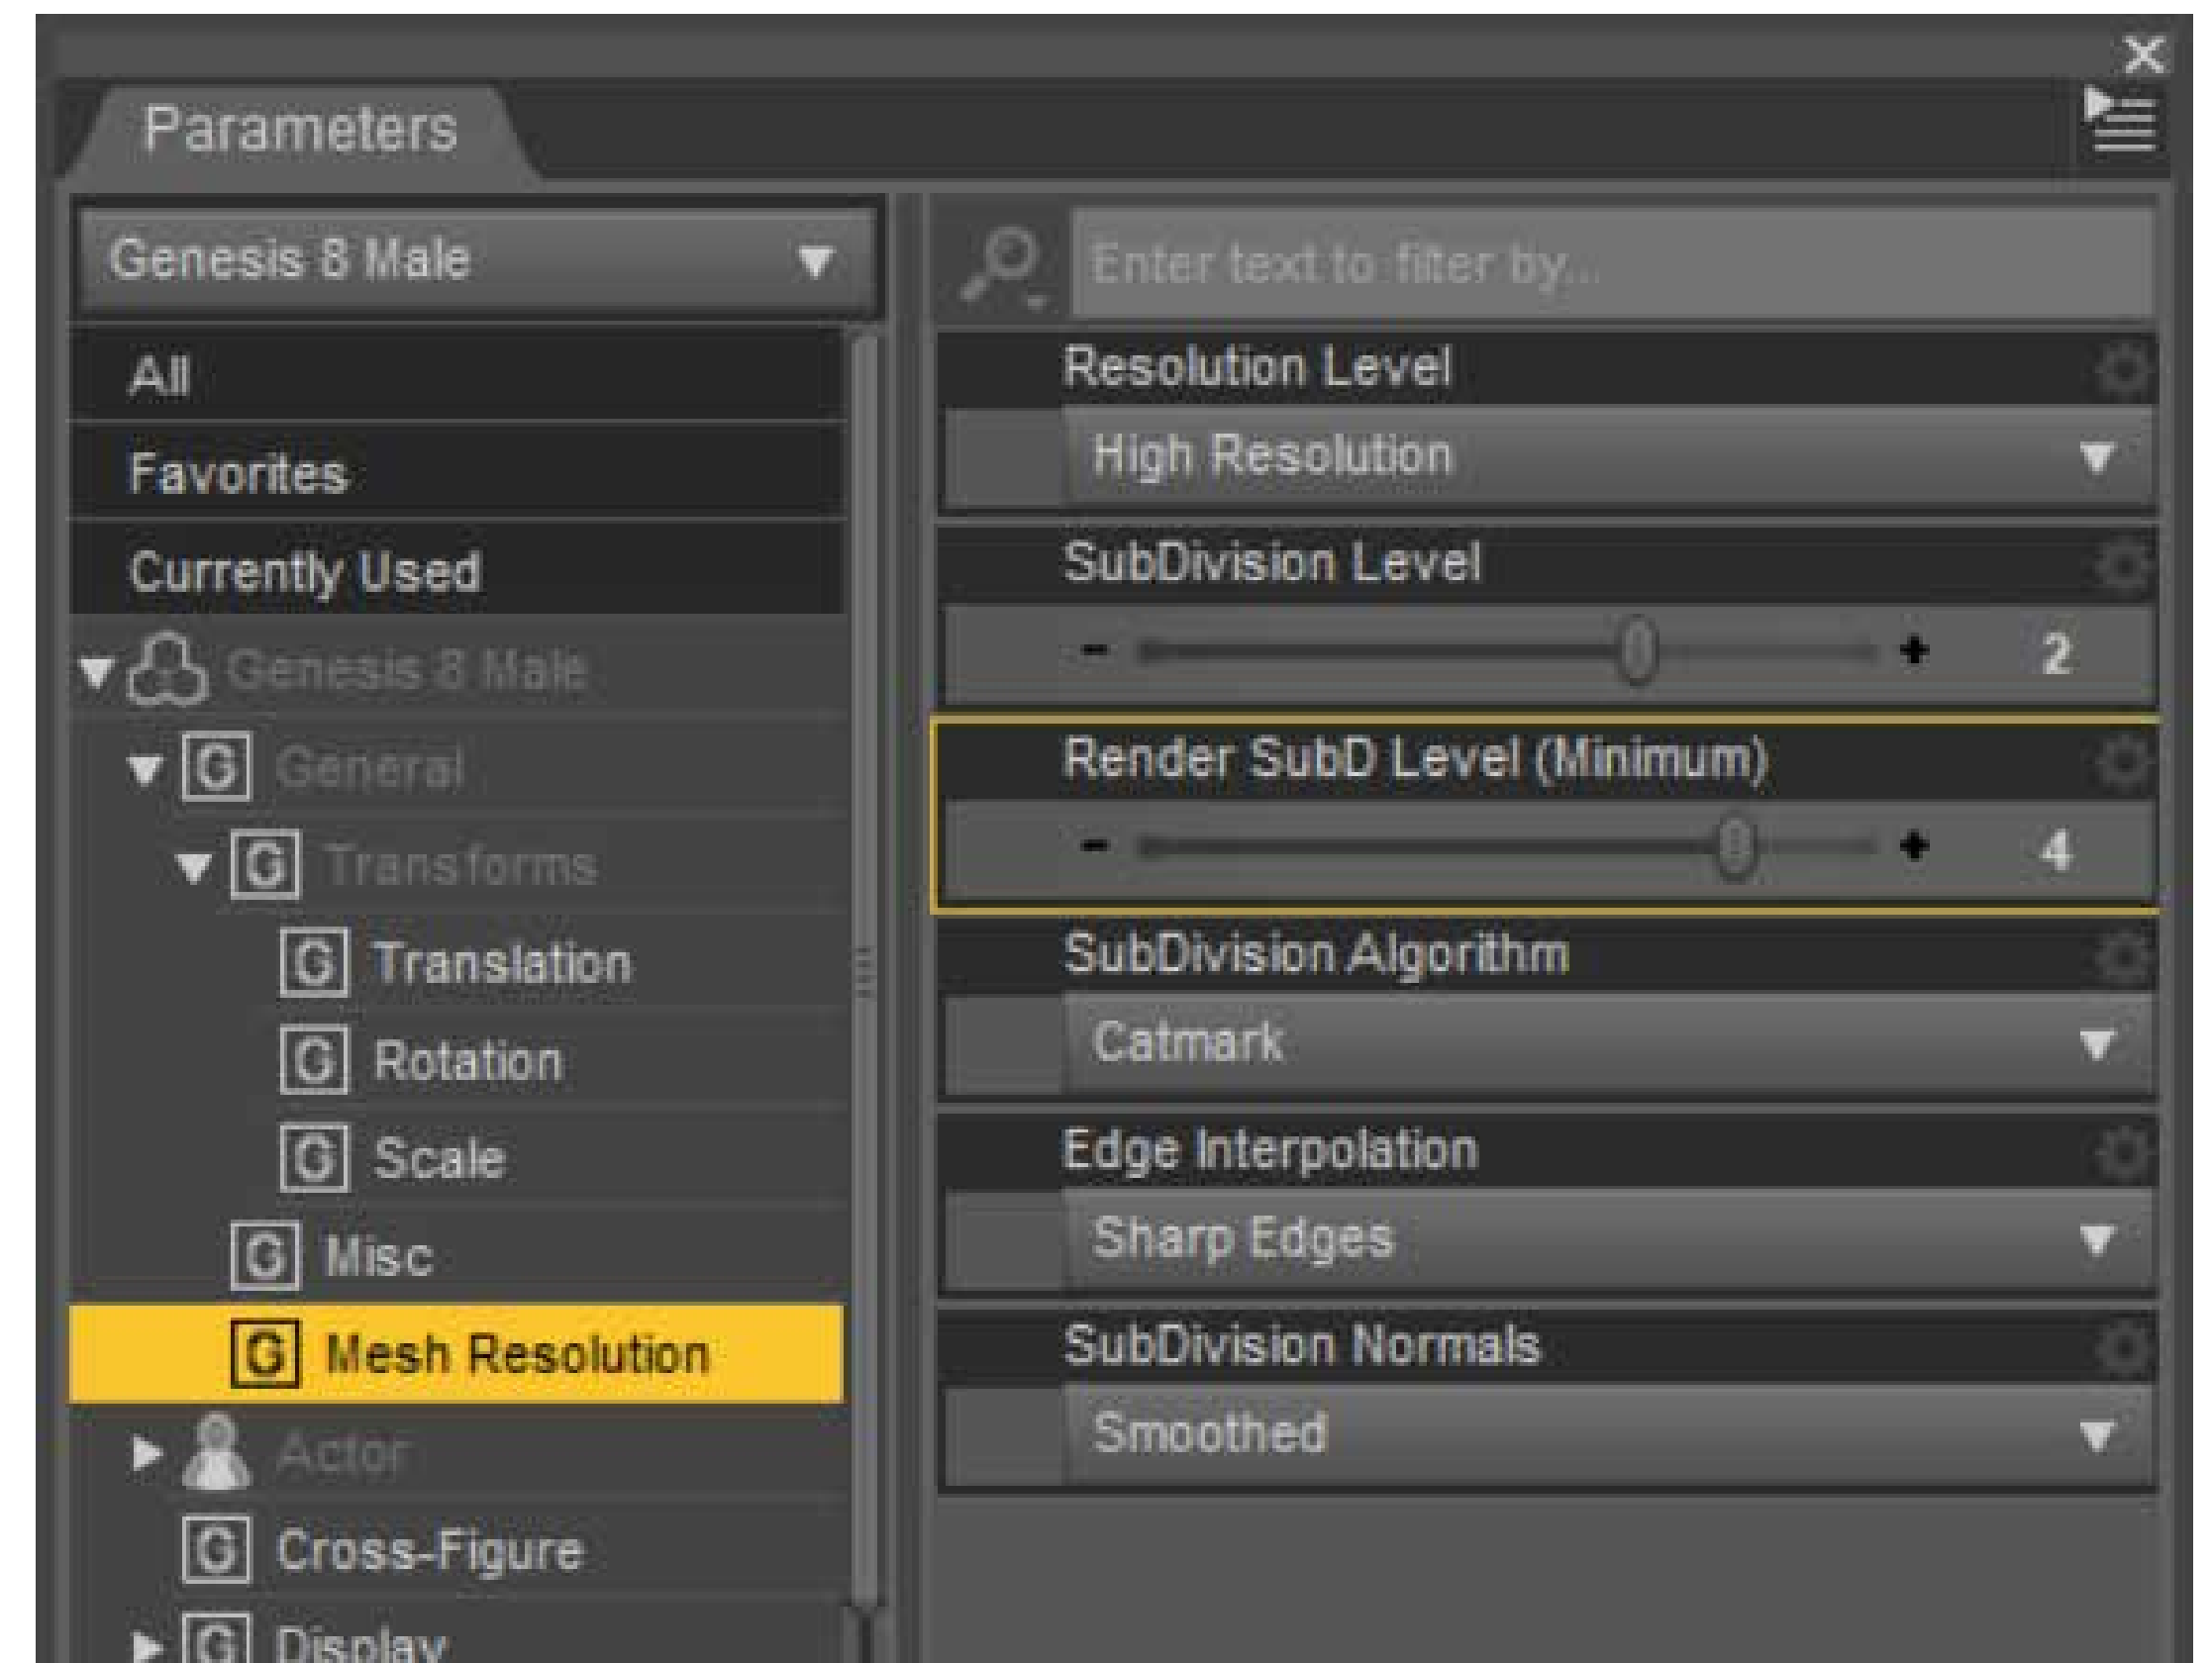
Parameters

Genesis 8 Male

All
Favorites
Currently Used
Genesis 8 Male
G General
G Transforms
G Translation
G Rotation
G Scale
G Misc
G Mesh Resolution
Actor
G Cross-Figure
G Display

Enter text to filter by...

Resolution Level
High Resolution

SubDivision Level
- + 2

Render SubD Level (Minimum)
- + 4

SubDivision Algorithm
Catmark

Edge Interpolation
Sharp Edges

SubDivision Normals
Smoothed